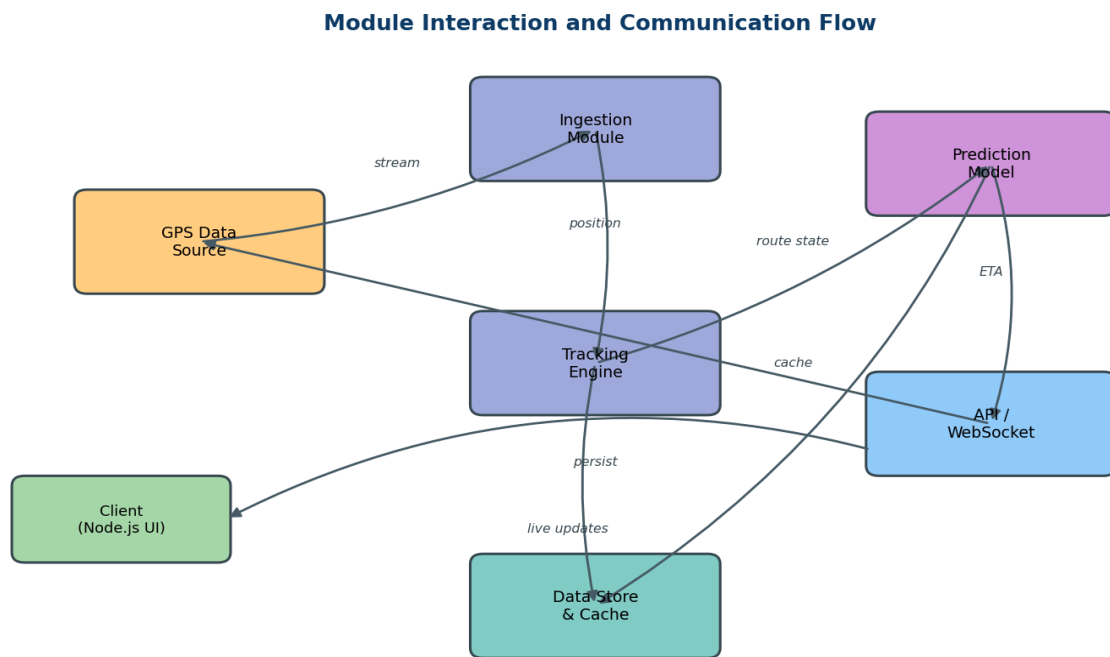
Module Interaction and Communication Flow

Ingestion Module

Prediction Model

stream

GPS Data Source

position

route state

ETA

Tracking Engine

cache

API / WebSocket

persist

Client (Node.js UI)

live updates

Data Store & Cache